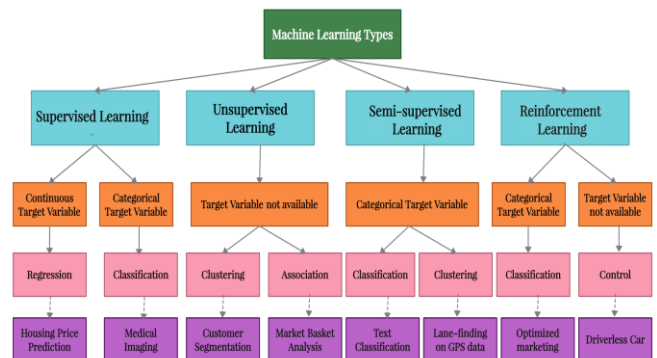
Machine Learning Types

Supervised Learning

Continuous Target Variable

Regression

Housing Price Prediction

Categorical Target Variable

Classification

Medical Imaging

Unsupervised Learning

Target Variable not available

Clustering

Customer Segmentation

Association

Market Basket Analysis

Semi-supervised Learning

Categorical Target Variable

Classification

Text Classification

Clustering

Lane-finding on GPS data

Reinforcement Learning

Categorical Target Variable

Classification

Optimized marketing

Target Variable not available

Control

Driverless Car